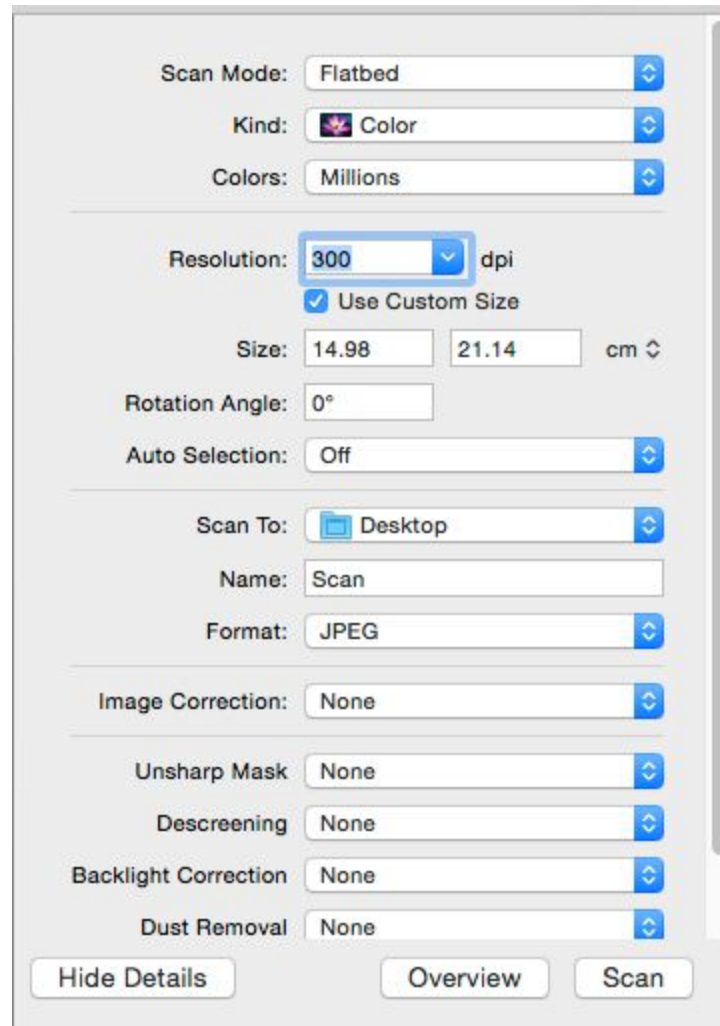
Scan Mode: Flatbed

Kind: Color

Colors: Millions

Resolution: 300 dpi

Use Custom Size

Size: 14.98 21.14 cm

Rotation Angle: 0°

Auto Selection: Off

Scan To: Desktop

Name: Scan

Format: JPEG

Image Correction: None

Unsharp Mask None

Descreening None

Backlight Correction None

Dust Removal None

Hide Details

Overview

Scan